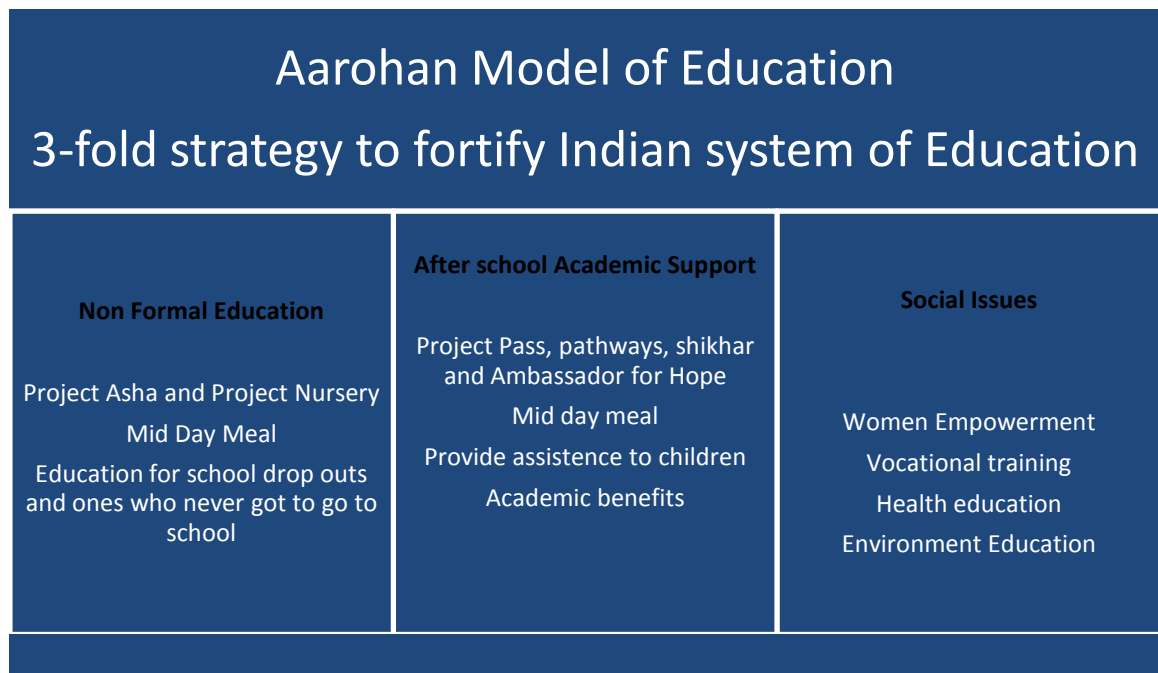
Aarohan Model of Education

3-fold strategy to fortify Indian system of Education

Non Formal Education

Project Asha and Project Nursery

Mid Day Meal

Education for school drop outs and ones who never got to go to school

After school Academic Support

Project Pass, pathways, shikhar and Ambassador for Hope

Mid day meal

Provide assistence to children

Academic benefits

Social Issues

Women Empowerment

Vocational training

Health education

Environment Education